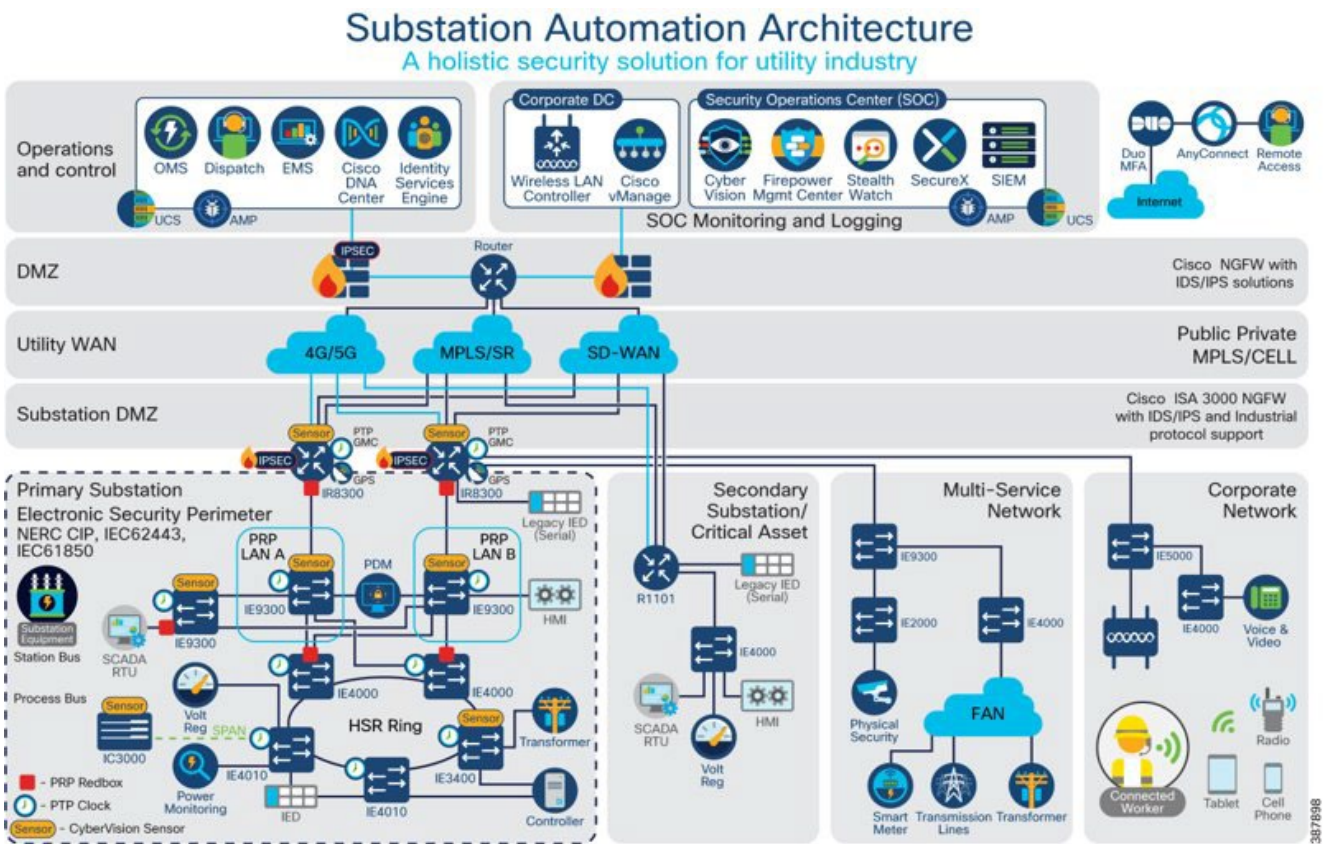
Substation Automation Architecture
A holistic security solution for utility industry

Operations and control
OMS
Dispatch
EMS
Cisco DNA Center
Identity Services Engine
UCS
AMP

Corporate DC
Wireless LAN Controller
Cisco vManage

Security Operations Center (SOC)
Cyber Vision
Firepower Mgmt Center
Stealth Watch
SecureX
SIEM
AMP
UCS
SOC Monitoring and Logging

DUO
Duo MFA
AnyConnect
Remote Access
Internet

DMZ
IPSEC
Router
Cisco NGFW with IDS/IPS solutions

Utility WAN
4G/5G
MPLS/SR
SD-WAN
Public Private MPLS/CELL

Substation DMZ
Cisco ISA 3000 NGFW with IDS/IPS and Industrial protocol support

Sensor
PTP GMC
IPSEC
GPS
IR8300
Sensor
PTP GMC
IPSEC
GPS
IR8300

Primary Substation
Electronic Security Perimeter
NERC CIP, IEC62443, IEC61850
Legacy IED (Serial)
PRP LAN A
PRP LAN B
Sensor
Sensor
Sensor
PDM
IE9300
IE9300
IE9300
HMI
Substation Equipment
Station Bus
SCADA RTU
Process Bus
Sensor
IC3000
Volt Reg
SPAN
IE4000
IE4000
HSR Ring
Sensor
Transformer
IE4010
IE3400
Power Monitoring
IED
IE4010
Controller
- PRP Redbox
- PTP Clock
Sensor - CyberVision Sensor

Secondary Substation/ Critical Asset
R1101
Legacy IED (Serial)
IE4000
HMI
SCADA RTU
Volt Reg

Multi-Service Network
IE9300
IE2000
IE4000
Physical Security
FAN
Smart Meter
Transmission Lines
Transformer

Corporate Network
IE5000
IE4000
Voice & Video
Radio
Connected Worker
Tablet
Cell Phone

387898